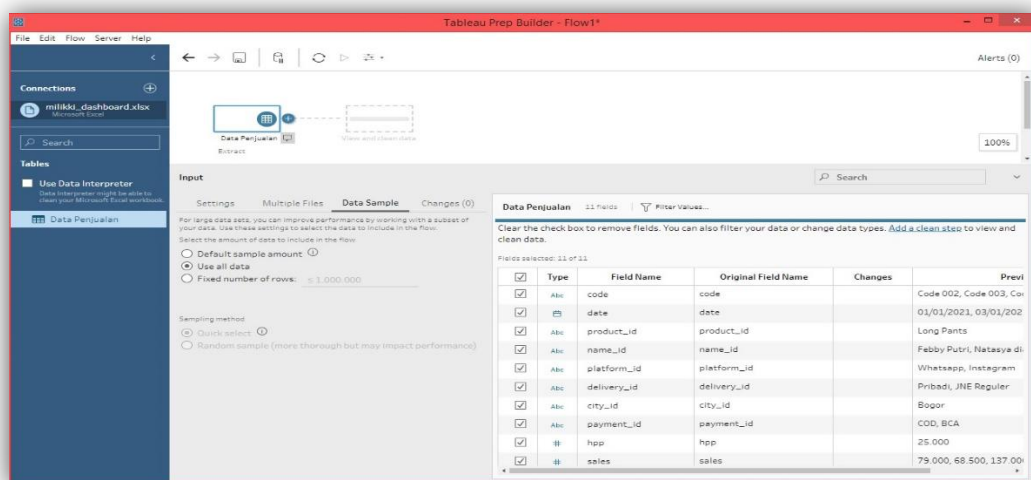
Tableau Prep Builder - Flow1*

File Edit Flow Server Help

Alerts (0)

Connections

milikki_dashboard.xlsx
Microsoft Excel

Search

Tables

Use Data Interpreter
Data Interpreter might be able to clean your Microsoft Excel workbook.

Data Penjualan

Data Penjualan
Extract

View and clean data

100%

Input

Search

Settings Multiple Files Data Sample Changes (0)

For large data sets, you can improve performance by working with a subset of your data. Use these settings to select the data to include in the flow.

Select the amount of data to include in the flow

Default sample amount
Use all data
Fixed number of rows: ≤ 1.000.000

Sampling method

Quick select
Random sample (more thorough but may impact performance)

Data Penjualan 11 fields Filter Values...

Clear the check box to remove fields. You can also filter your data or change data types. Add a clean step to view and clean data.

Fields selected: 11 of 11

| | Type | Field Name | Original Field Name | Changes | Previ |
|---|---|---|---|---|---|
| ☑ | Abc | code | code | | Code 002, Code 003, Co |
| ☑ | | date | date | | 01/01/2021, 03/01/202 |
| ☑ | Abc | product_id | product_id | | Long Pants |
| ☑ | Abc | name_id | name_id | | Febby Putri, Natasya di |
| ☑ | Abc | platform_id | platform_id | | Whatsapp, Instagram |
| ☑ | Abc | delivery_id | delivery_id | | Pribadi, JNE Reguler |
| ☑ | Abc | city_id | city_id | | Bogor |
| ☑ | Abc | payment_id | payment_id | | COD, BCA |
| ☑ | # | hpp | hpp | | 25.000 |
| ☑ | # | sales | sales | | 79.000, 68.500, 137.00 |